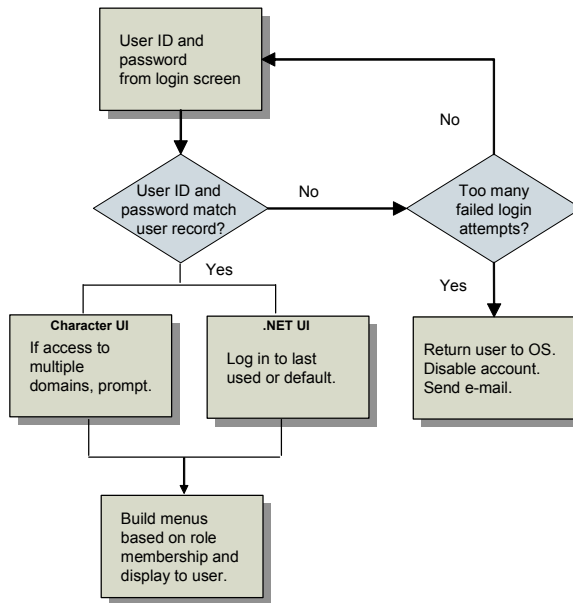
User ID and password from login screen

No

User ID and password match user record?

No

Too many failed login attempts?

Yes

Yes

Character UI

If access to multiple domains, prompt.

.NET UI

Log in to last used or default.

Return user to OS. Disable account. Send e-mail.

Build menus based on role membership and display to user.